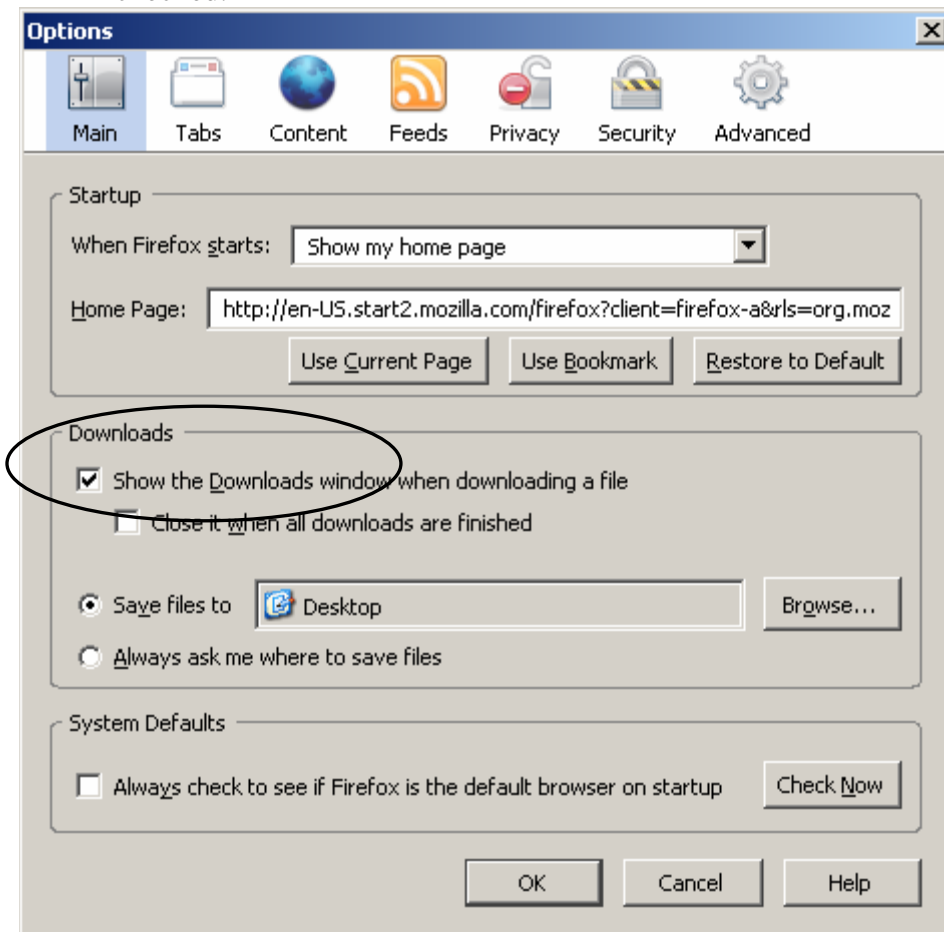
Options

Main Tabs Content Feeds Privacy Security Advanced

Startup

When Firefox starts: Show my home page

Home Page: http://en-US.start2.mozilla.com/firefox?client=firefox-a&rls=org.moz

Use Current Page Use Bookmark Restore to Default

Downloads

Show the Downloads window when downloading a file

Close it when all downloads are finished

Save files to Desktop Browse...

Always ask me where to save files

System Defaults

Always check to see if Firefox is the default browser on startup Check Now

OK Cancel Help